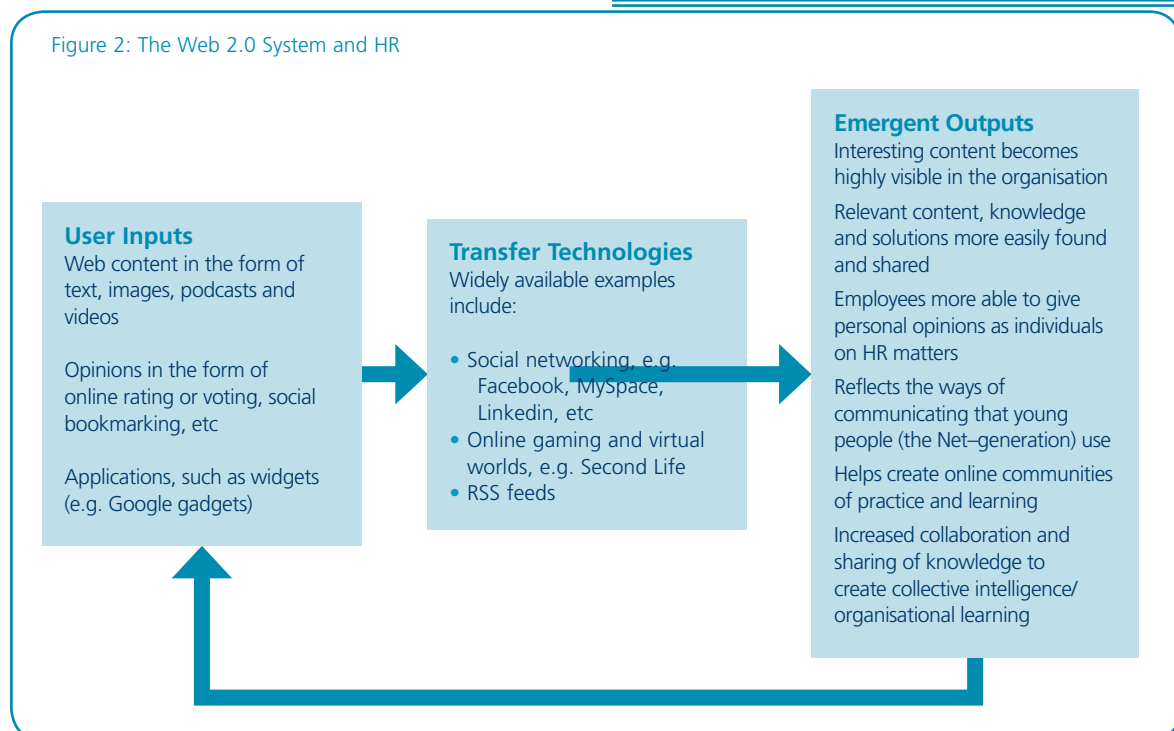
Figure 2: The Web 2.0 System and HR

**User Inputs**
Web content in the form of text, images, podcasts and videos

Opinions in the form of online rating or voting, social bookmarking, etc

Applications, such as widgets (e.g. Google gadgets)

**Transfer Technologies**
Widely available examples include:

• Social networking, e.g. Facebook, MySpace, Linkedin, etc
• Online gaming and virtual worlds, e.g. Second Life
• RSS feeds

**Emergent Outputs**
Interesting content becomes highly visible in the organisation

Relevant content, knowledge and solutions more easily found and shared

Employees more able to give personal opinions as individuals on HR matters

Reflects the ways of communicating that young people (the Net–generation) use

Helps create online communities of practice and learning

Increased collaboration and sharing of knowledge to create collective intelligence/ organisational learning